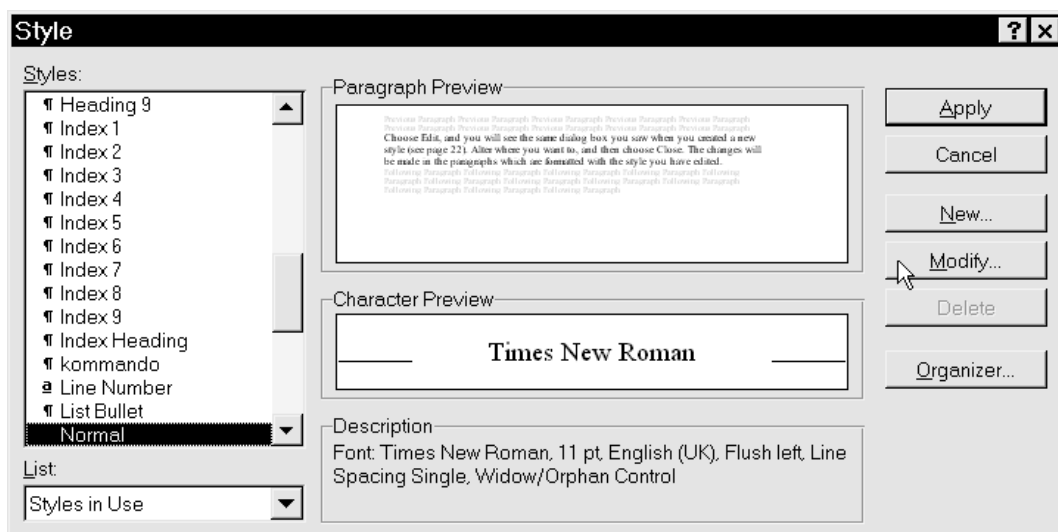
Style

?

Styles:

¶ Heading 9
¶ Index 1
¶ Index 2
¶ Index 3
¶ Index 4
¶ Index 5
¶ Index 6
¶ Index 7
¶ Index 8
¶ Index 9
¶ Index Heading
¶ kommando
a Line Number
¶ List Bullet
¶ Normal

List:

Styles in Use

Paragraph Preview

Previous Paragraph Previous Paragraph Previous Paragraph Previous Paragraph Previous Paragraph Previous Paragraph Previous Paragraph Previous Paragraph Previous Paragraph Previous Paragraph
Choose Edit, and you will see the same dialog box you saw when you created a new style (see page 22). Alter where you want to, and then choose Close. The changes will be made in the paragraphs which are formatted with the style you have edited.
Following Paragraph Following Paragraph Following Paragraph Following Paragraph Following Paragraph Following Paragraph Following Paragraph Following Paragraph Following Paragraph Following Paragraph Following Paragraph Following Paragraph Following Paragraph Following Paragraph Following Paragraph

Character Preview

Times New Roman

Description

Font: Times New Roman, 11 pt, English (UK), Flush left, Line Spacing Single, Widow/Orphan Control

Apply

Cancel

New...

Modify...

Delete

Organizer...